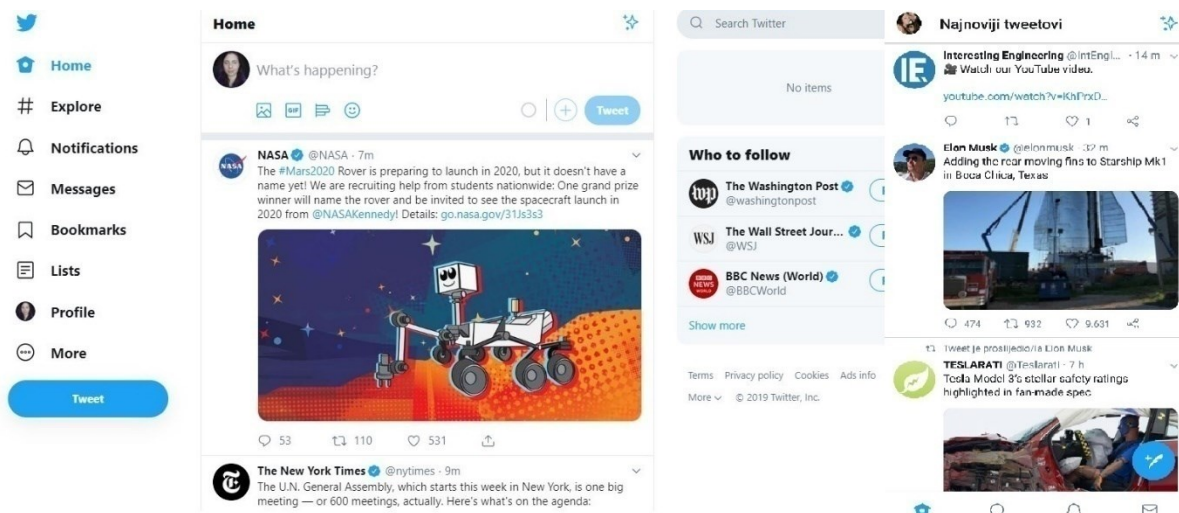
Home
Explore
Notifications
Messages
Bookmarks
Lists
Profile
More
Tweet

Home
What's happening?
Tweet

NASA @NASA · 7m
The #Mars2020 Rover is preparing to launch in 2020, but it doesn't have a name yet! We are recruiting help from students nationwide: One grand prize winner will name the rover and be invited to see the spacecraft launch in 2020 from @NASAKennedy! Details: go.nasa.gov/31Js3s3
53 110 531

The New York Times @nytimes · 9m
The U.N. General Assembly, which starts this week in New York, is one big meeting — or 600 meetings, actually. Here's what's on the agenda:

Search Twitter
No items
Who to follow
The Washington Post
@washingtonpost
The Wall Street Jour...
@WSJ
BBC News (World)
@BBCWorld
Show more
Terms Privacy policy Cookies Ads info
More © 2019 Twitter, Inc.

Najnoviji tweetovi
Interesting Engineering @IntEngl... · 14 m
Watch our YouTube video.
youtube.com/watch?v=KhPrxD...
1
Elon Musk @elonmusk · 32 m
Adding the rear moving fins to Starship Mk1 in Boca Chica, Texas
474 932 9.631
Tweet je proslijedio/la Elon Musk
TESLARATI @Teslarati · 7 h
Tesla Model 3's stellar safety ratings highlighted in fan-made spec